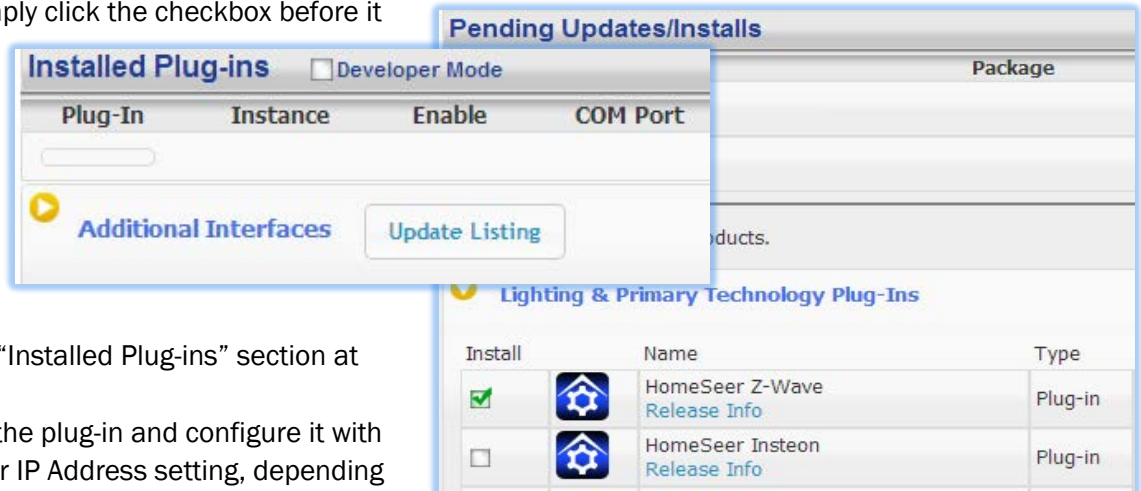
ply click the checkbox before it

Installed Plug-ins
Developer Mode

| Plug-In | Instance | Enable | COM Port |
|---|---|---|---|

Additional Interfaces
Update Listing

"Installed Plug-ins" section at

the plug-in and configure it with
r IP Address setting, depending

Pending Updates/Installs

Package

ducts.

Lighting & Primary Technology Plug-Ins

| Install | | Name | Type |
|---|---|---|---|
| ☑ | | HomeSeer Z-Wave Release Info | Plug-in |
| ☐ | | HomeSeer Insteon Release Info | Plug-in |